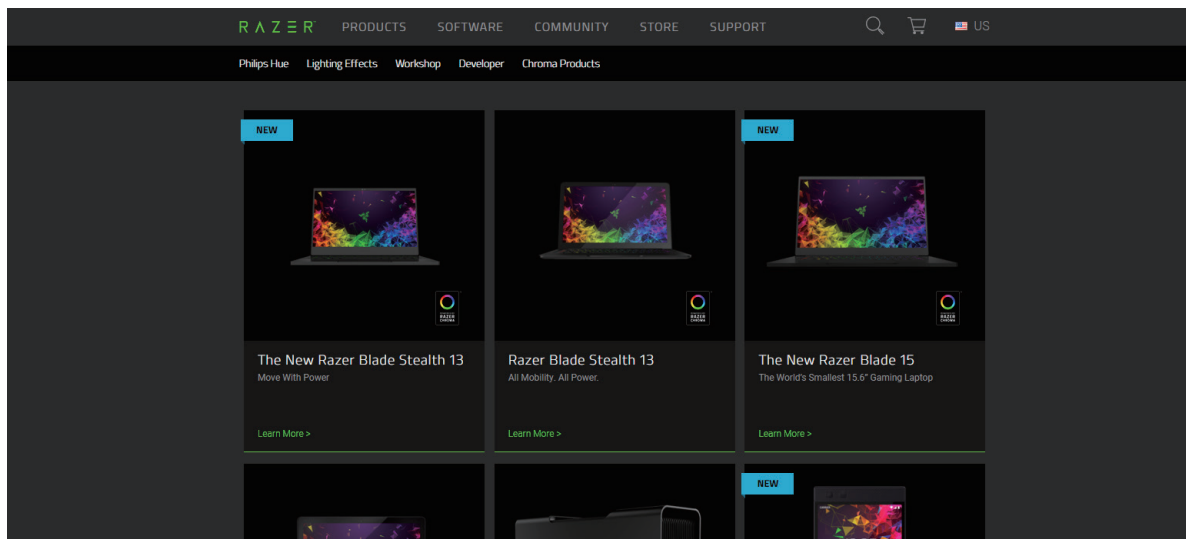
RAZER PRODUCTS SOFTWARE COMMUNITY STORE SUPPORT US

Philips Hue Lighting Effects Workshop Developer Chroma Products

NEW

RAZER CHROMA

The New Razer Blade Stealth 13
Move With Power

Learn More >

RAZER CHROMA

Razer Blade Stealth 13
All Mobility. All Power.

Learn More >

NEW

RAZER CHROMA

The New Razer Blade 15
The World's Smallest 15.6" Gaming Laptop

Learn More >

NEW